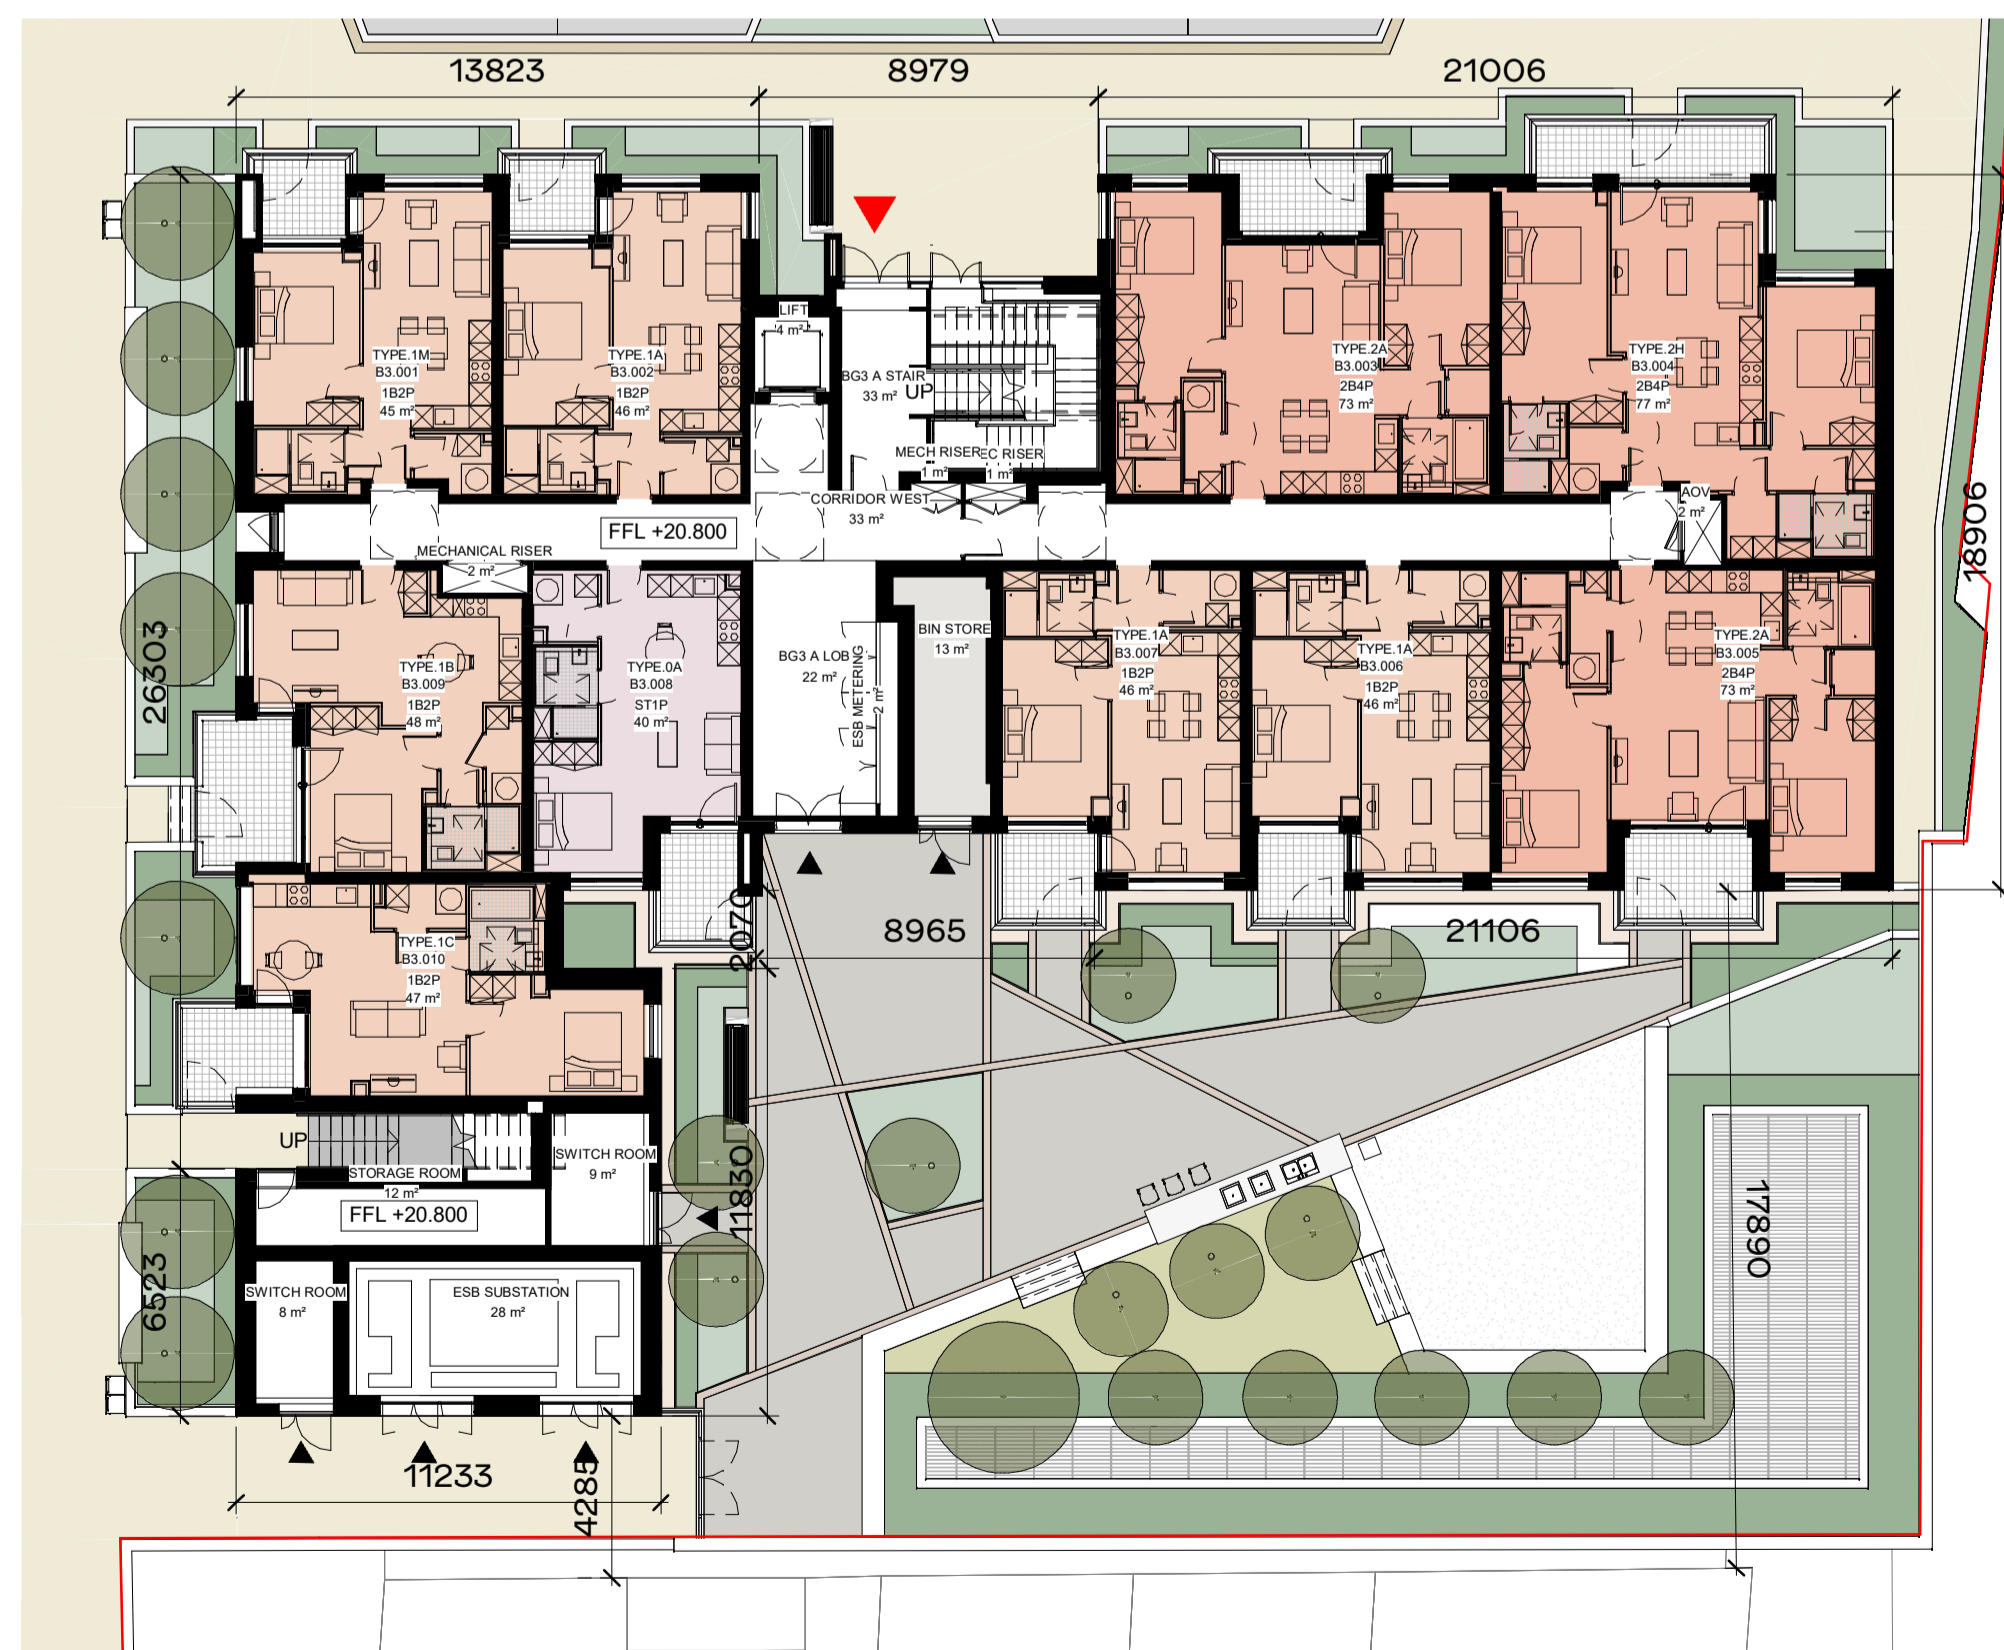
13823
8979
21006

LIFT
4 m²

BG3 A STAIR
33 m² UP

MECH RISER
1 m²

EC RISER
1 m²

TYPE.1M
B3.001
1B2P
45 m²

TYPE.1A
B3.002
1B2P
46 m²

TYPE.2A
B3.003
2B4P
73 m²

TYPE.2H
B3.004
2B4P
77 m²

AOV
2 m²

18906

CORRIDOR WEST
33 m²

FFL +20.800

MECHANICAL RISER
2 m²

26303

TYPE.1B
B3.009
1B2P
48 m²

TYPE.0A
B3.008
ST1P
40 m²

BG3 A LOB
22 m²

ESB METERING
2 m²

BIN STORE
13 m²

TYPE.1A
B3.007
1B2P
46 m²

TYPE.1A
B3.006
1B2P
46 m²

TYPE.2A
B3.005
2B4P
73 m²

2070

8965

21106

TYPE.1C
B3.010
1B2P
47 m²

UP

STORAGE ROOM
12 m²

FFL +20.800

SWITCH ROOM
9 m²

11830

17890

6523

SWITCH ROOM
8 m²

ESB SUBSTATION
28 m²

11233

4285